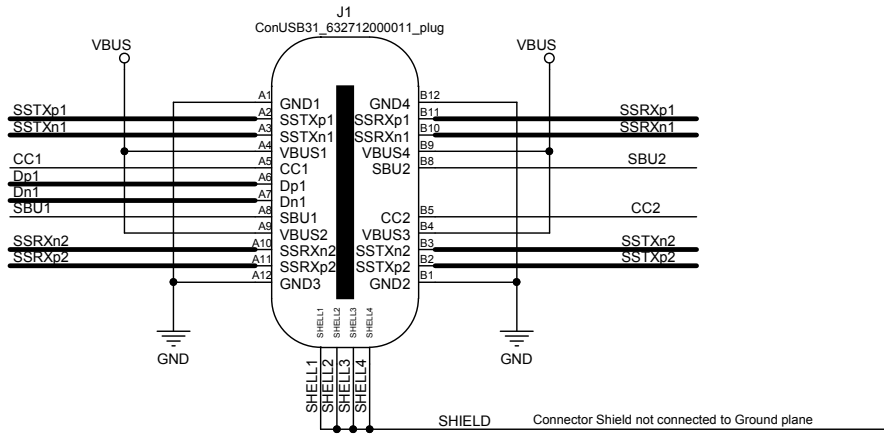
J1
ConUSB31_632712000011_plug

VBUS
VBUS

SSTXp1
SSTXn1
CC1
Dp1
Dn1
SBU1
SSRXn2
SSRXp2

A1 GND1
A2 SSTXp1
A3 SSTXn1
A4 VBUS1
A5 CC1
A6 Dp1
A7 Dn1
A8 SBU1
A9 VBUS2
A10 SSRXn2
A11 SSRXp2
A12 GND3

GND4 B12
SSRXp1 B11
SSRXn1 B10
VBUS4 B9
SBU2 B8
CC2 B5
VBUS3 B4
SSTXn2 B3
SSTXp2 B2
GND2 B1

SSRXp1
SSRXn1
SBU2
CC2
SSTXn2
SSTXp2

SHELL1 SHELL2 SHELL3 SHELL4

GND
GND

SHELL1
SHELL2
SHELL3
SHELL4

SHIELD
Connector Shield not connected to Ground plane